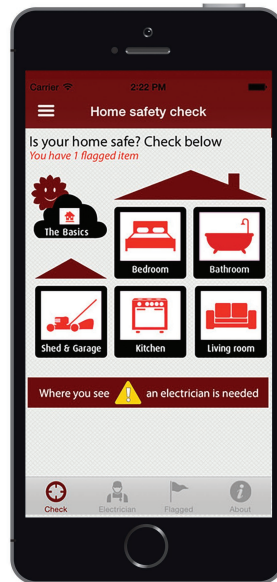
Carrier
2:22 PM
Home safety check
Is your home safe? Check below
You have 1 flagged item
The Basics
Bedroom
Bathroom
Shed & Garage
Kitchen
Living room
Where you see an electrician is needed
Check
Electrician
Flagged
About